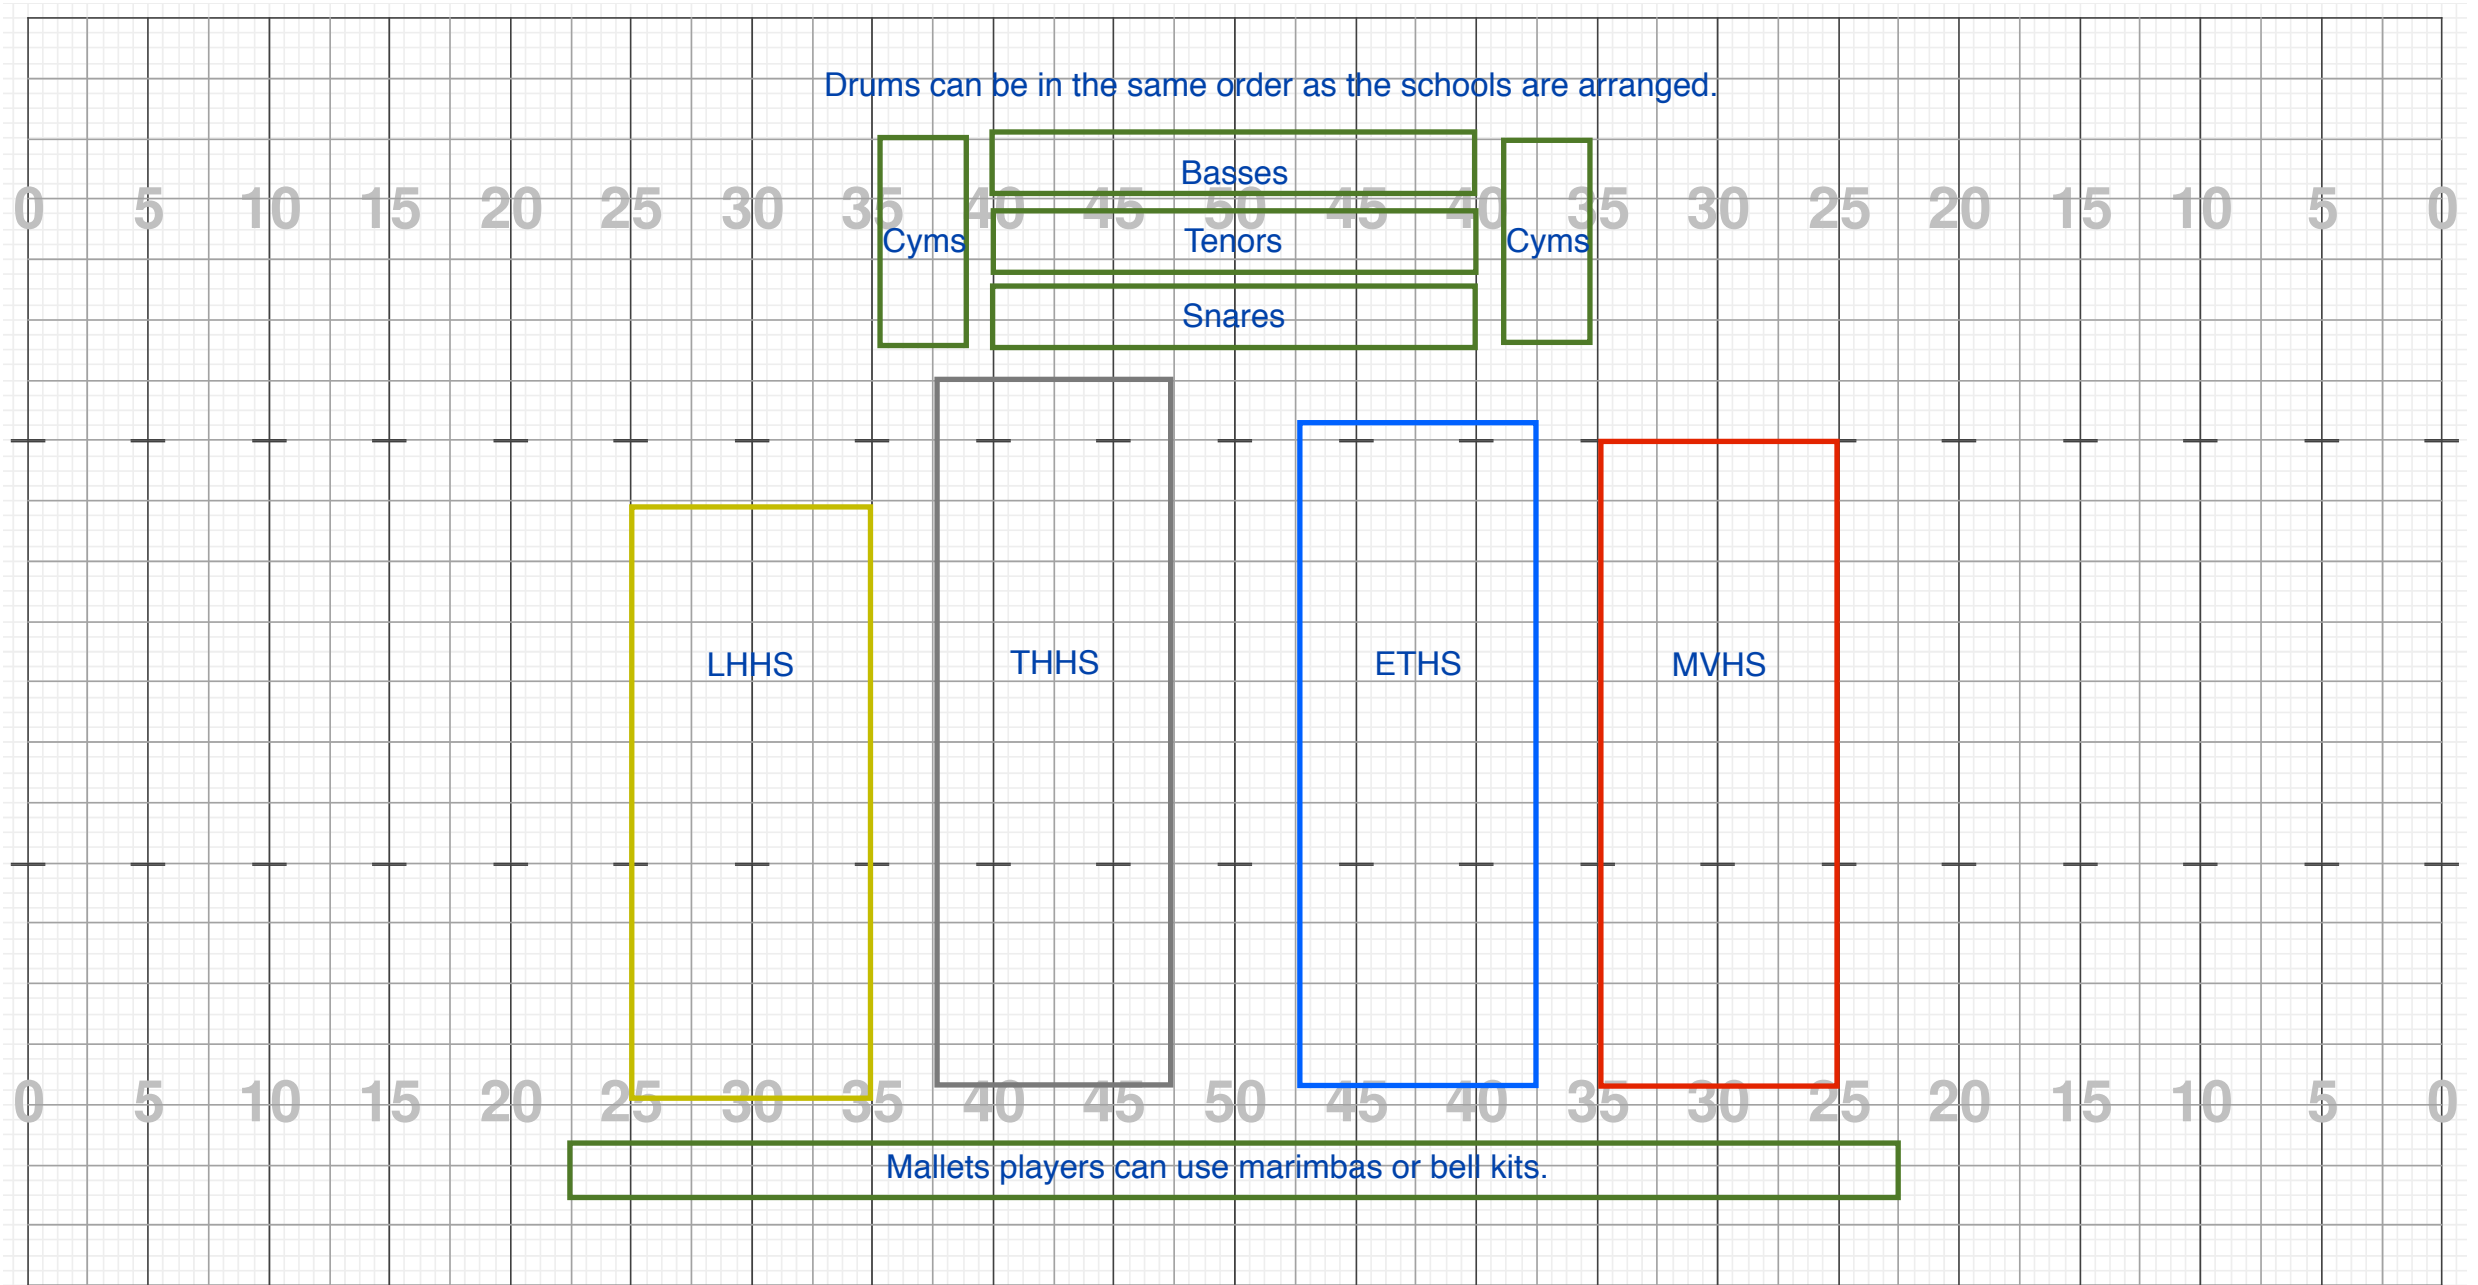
Drums can be in the same order as the schools are arranged.

Basses

0 5 10 15 20 25 30 35 40 45 50 45 40 35 30 25 20 15 10 5 0

Cyms

Tenors

Cyms

Snares

LHHS

THHS

ETHS

MVHS

0 5 10 15 20 25 30 35 40 45 50 45 40 35 30 25 20 15 10 5 0

Mallets players can use marimbas or bell kits.